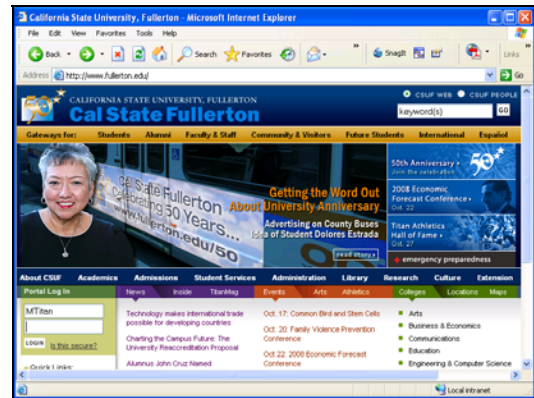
California State University, Fullerton - Microsoft Internet Explorer

File Edit View Favorites Tools Help

Back Search Favorites SnagIt Links

Address http://www.fullerton.edu/ Go

50th

CALIFORNIA STATE UNIVERSITY, FULLERTON
Cal State Fullerton

CSUF WEB CSUF PEOPLE
keyword(s) GO

Gateways for: Students Alumni Faculty & Staff Community & Visitors Future Students International Español

Cal State Fullerton Celebrating 50 Years... fullerton.edu/50

Getting the Word Out About University Anniversary

Advertising on County Buses Idea of Student Dolores Estrada

read story

50th Anniversary Join the celebration

2008 Economic Forecast Conference Oct. 22

Titan Athletics Hall of Fame Oct. 27

emergency preparedness

About CSUF Academics Admissions Student Services Administration Library Research Culture Extension

Portal Log In
MTitan
LOGIN Is this secure?
Quick Links:

News Inside TitanMag
Technology makes international trade possible for developing countries
Charting the Campus Future: The University Reaccreditation Proposal
Alumnus John Cruz Named

Events Arts Athletics
Oct. 17: Common Bird and Stem Cells
Oct. 20: Family Violence Prevention Conference
Oct. 22: 2008 Economic Forecast Conference

Colleges Locations Maps
Arts
Business & Economics
Communications
Education
Engineering & Computer Science

Local intranet